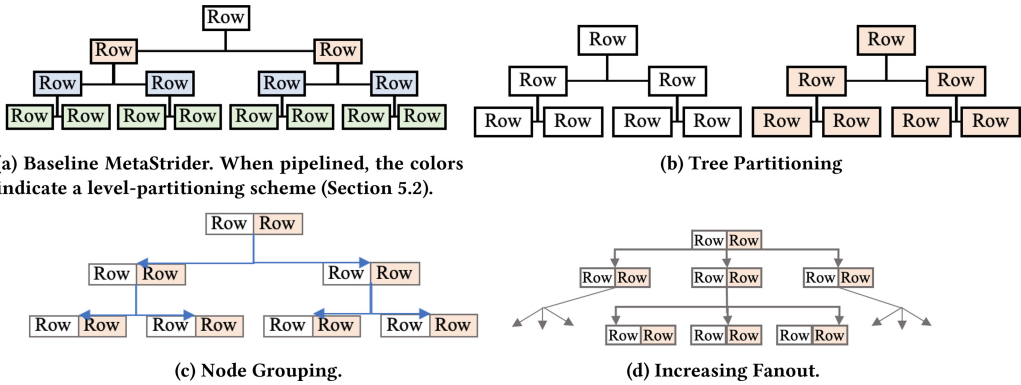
Row
Row Row
Row Row Row Row
Row Row Row Row Row Row Row Row

(a) Baseline MetaStrider. When pipelined, the colors indicate a level-partitioning scheme (Section 5.2).

Row
Row Row
Row Row Row Row

Row
Row Row
Row Row Row Row

(b) Tree Partitioning

Row Row
Row Row Row Row
Row Row Row Row Row Row Row Row

(c) Node Grouping.

Row Row
Row Row Row Row Row Row
Row Row Row Row Row Row

(d) Increasing Fanout.